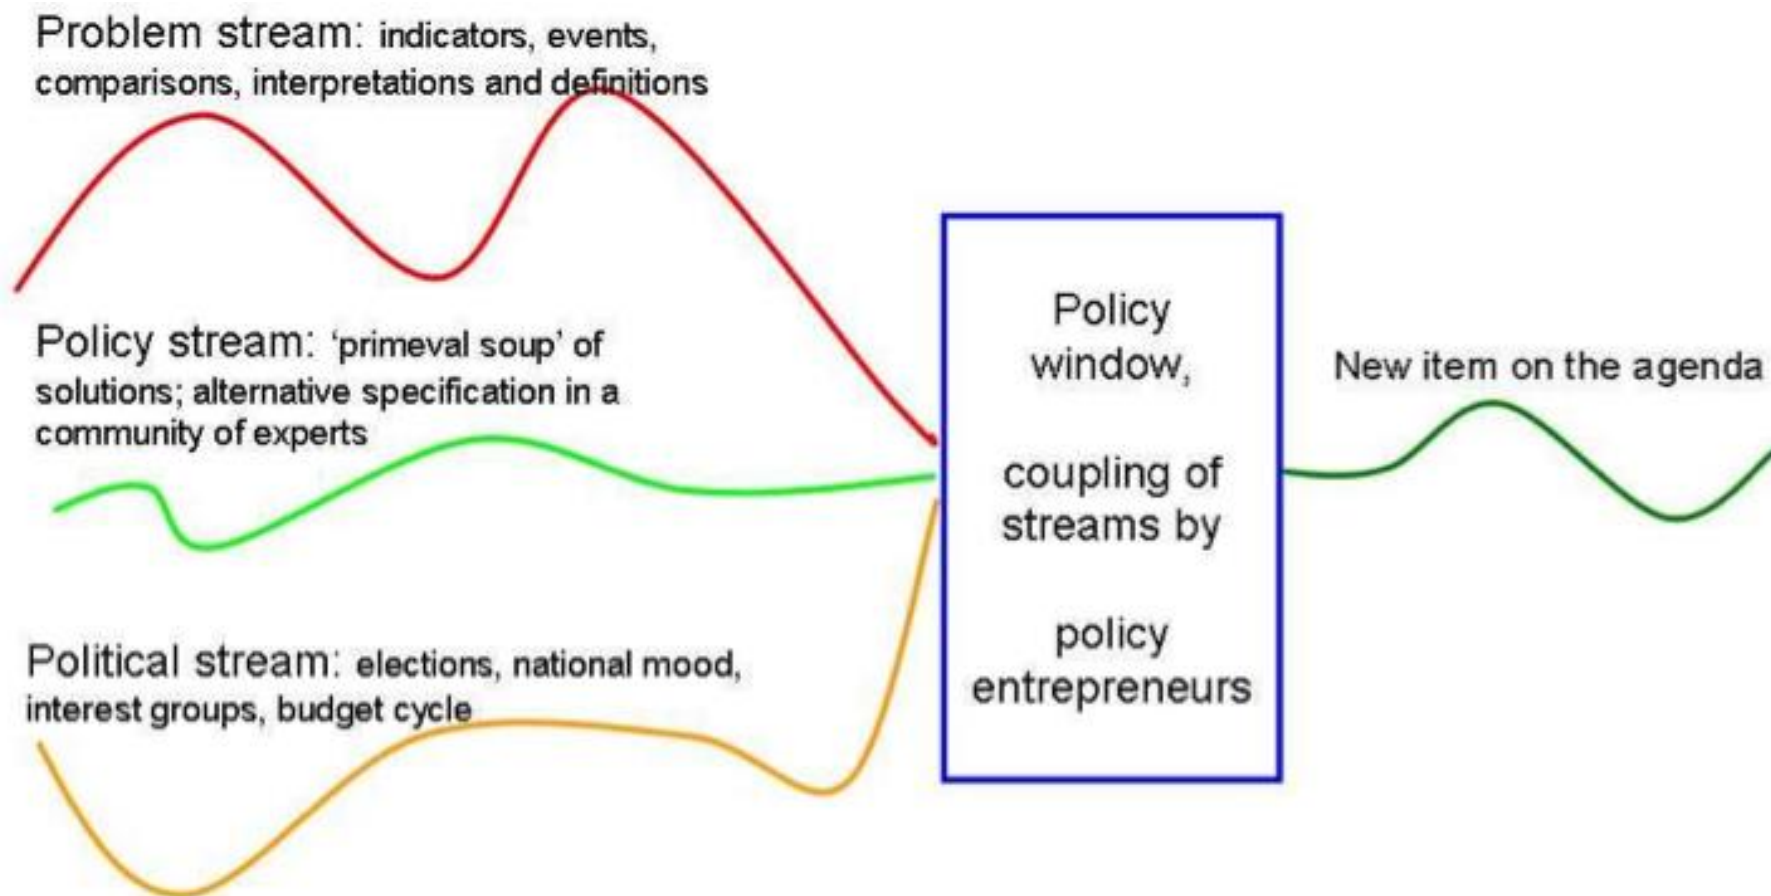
Problem stream: indicators, events, comparisons, interpretations and definitions

Policy stream: 'primeval soup' of solutions; alternative specification in a community of experts

Political stream: elections, national mood, interest groups, budget cycle

Policy window,

coupling of streams by

policy entrepreneurs

New item on the agenda